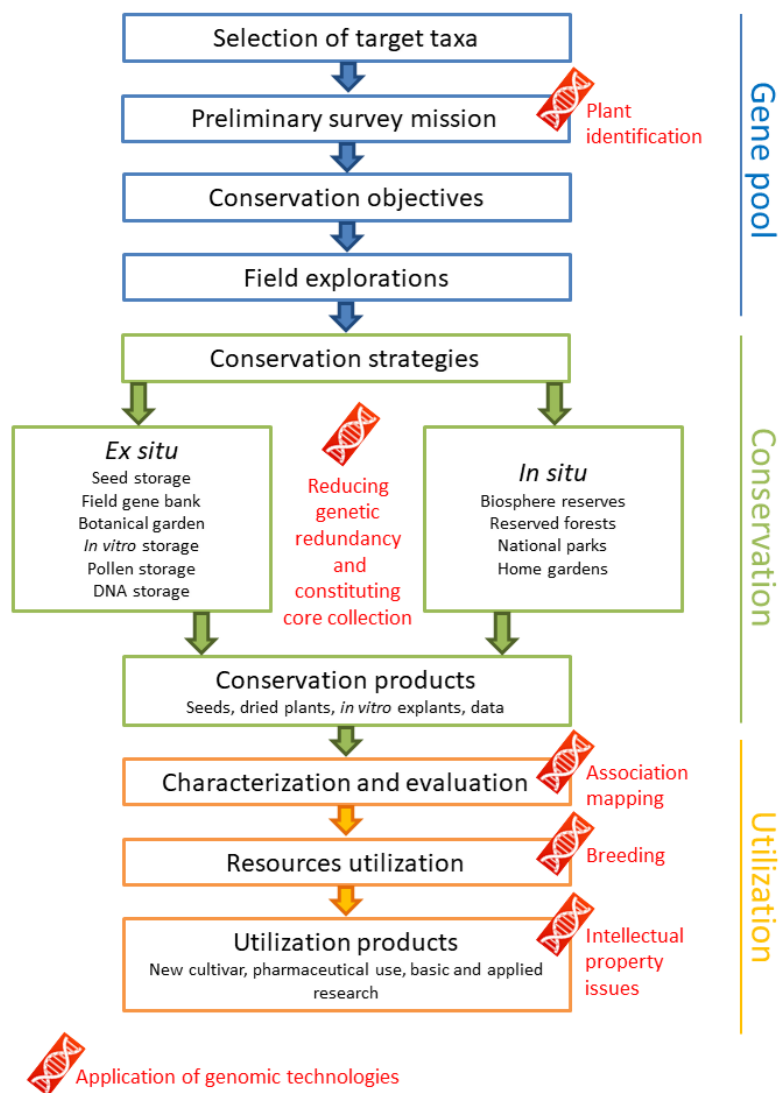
Selection of target taxa

Preliminary survey mission

Plant identification

Gene pool

Conservation objectives

Field explorations

Conservation strategies

Ex situ
Seed storage
Field gene bank
Botanical garden
In vitro storage
Pollen storage
DNA storage

Reducing genetic redundancy and constituting core collection

In situ
Biosphere reserves
Reserved forests
National parks
Home gardens

Conservation

Conservation products
Seeds, dried plants, in vitro explants, data

Characterization and evaluation

Association mapping

Resources utilization

Breeding

Utilization products
New cultivar, pharmaceutical use, basic and applied research

Intellectual property issues

Utilization

Application of genomic technologies